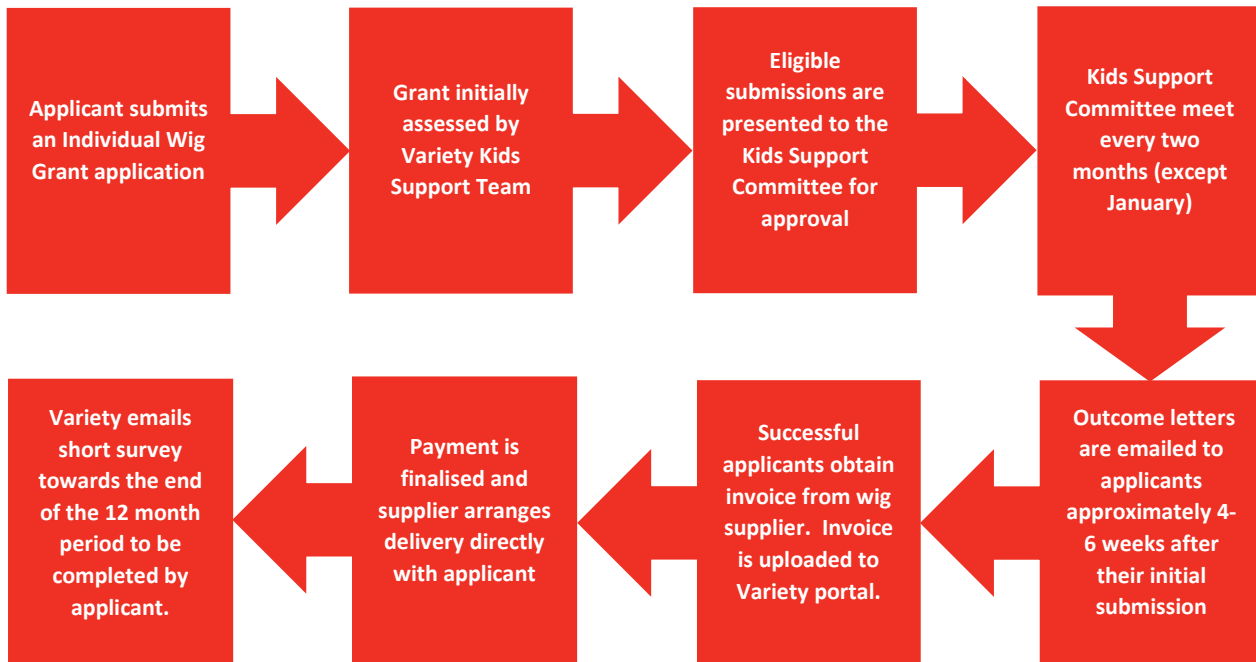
Applicant submits an Individual Wig Grant application

Grant initially assessed by Variety Kids Support Team

Eligible submissions are presented to the Kids Support Committee for approval

Kids Support Committee meet every two months (except January)

Outcome letters are emailed to applicants approximately 4-6 weeks after their initial submission

Successful applicants obtain invoice from wig supplier. Invoice is uploaded to Variety portal.

Payment is finalised and supplier arranges delivery directly with applicant

Variety emails short survey towards the end of the 12 month period to be completed by applicant.